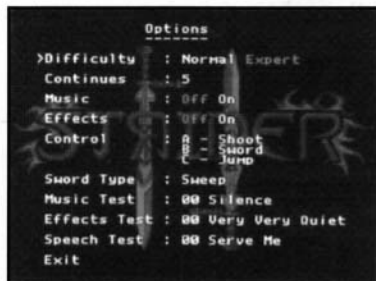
Options

>Difficulty : Normal Expert
Continues : 5
Music : Off On
Effects : Off On
Control : A - Shoot
B - Sword
C - Jump
Sword Type : Sweep
Music Test : 00 Silence
Effects Test : 00 Very Very Quiet
Speech Test : 00 Serve Me
Exit